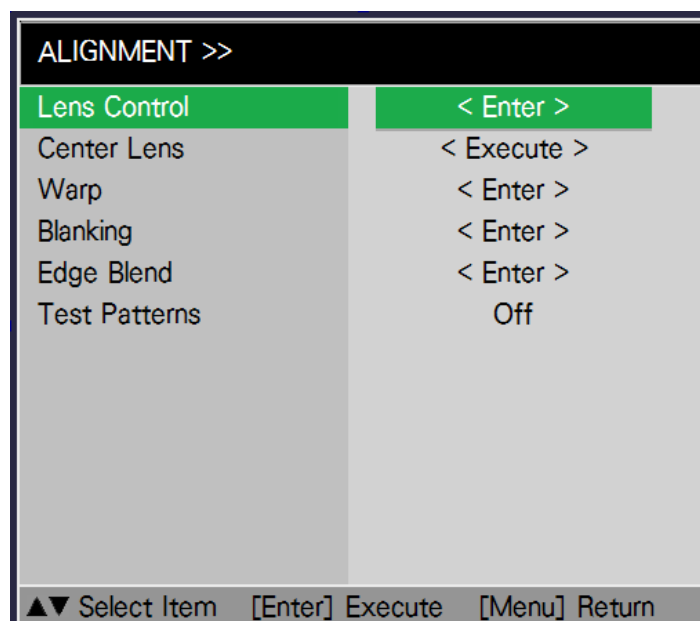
ALIGNMENT >>

| | |
|---|---|
| Lens Control | < Enter > |
| Center Lens | < Execute > |
| Warp | < Enter > |
| Blanking | < Enter > |
| Edge Blend | < Enter > |
| Test Patterns | Off |

▲▼ Select Item [Enter] Execute [Menu] Return